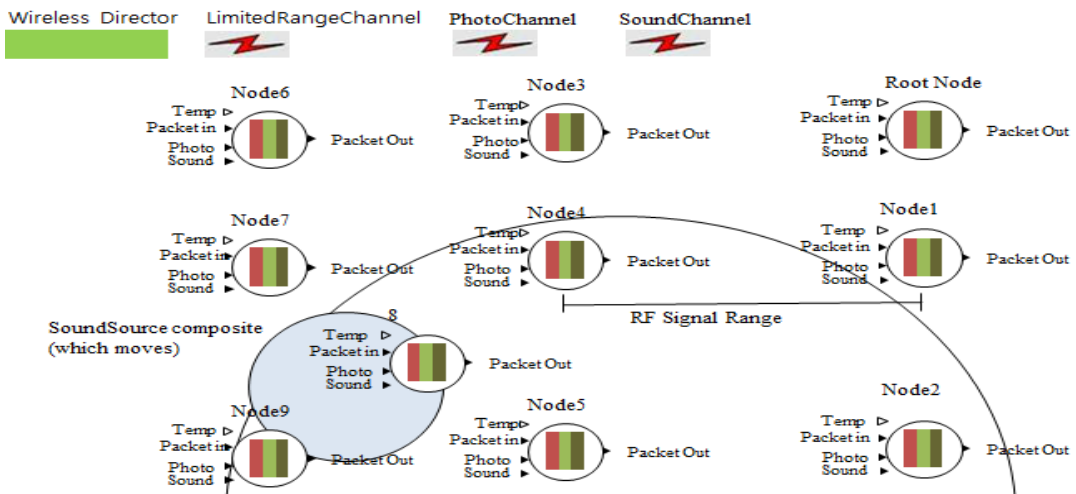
Wireless Director

LimitedRangeChannel

PhotoChannel

SoundChannel

Node6
Temp
Packet in
Photo
Sound
Packet Out

Node3
Temp
Packet in
Photo
Sound
Packet Out

Root Node
Temp
Packet in
Photo
Sound
Packet Out

Node7
Temp
Packet in
Photo
Sound
Packet Out

Node4
Temp
Packet in
Photo
Sound
Packet Out

Node1
Temp
Packet in
Photo
Sound
Packet Out

RF Signal Range

SoundSource composite (which moves)

8
Temp
Packet in
Photo
Sound
Packet Out

Node2
Temp
Packet in
Photo
Sound
Packet Out

Node9
Temp
Packet in
Photo
Sound
Packet Out

Node5
Temp
Packet in
Photo
Sound
Packet Out